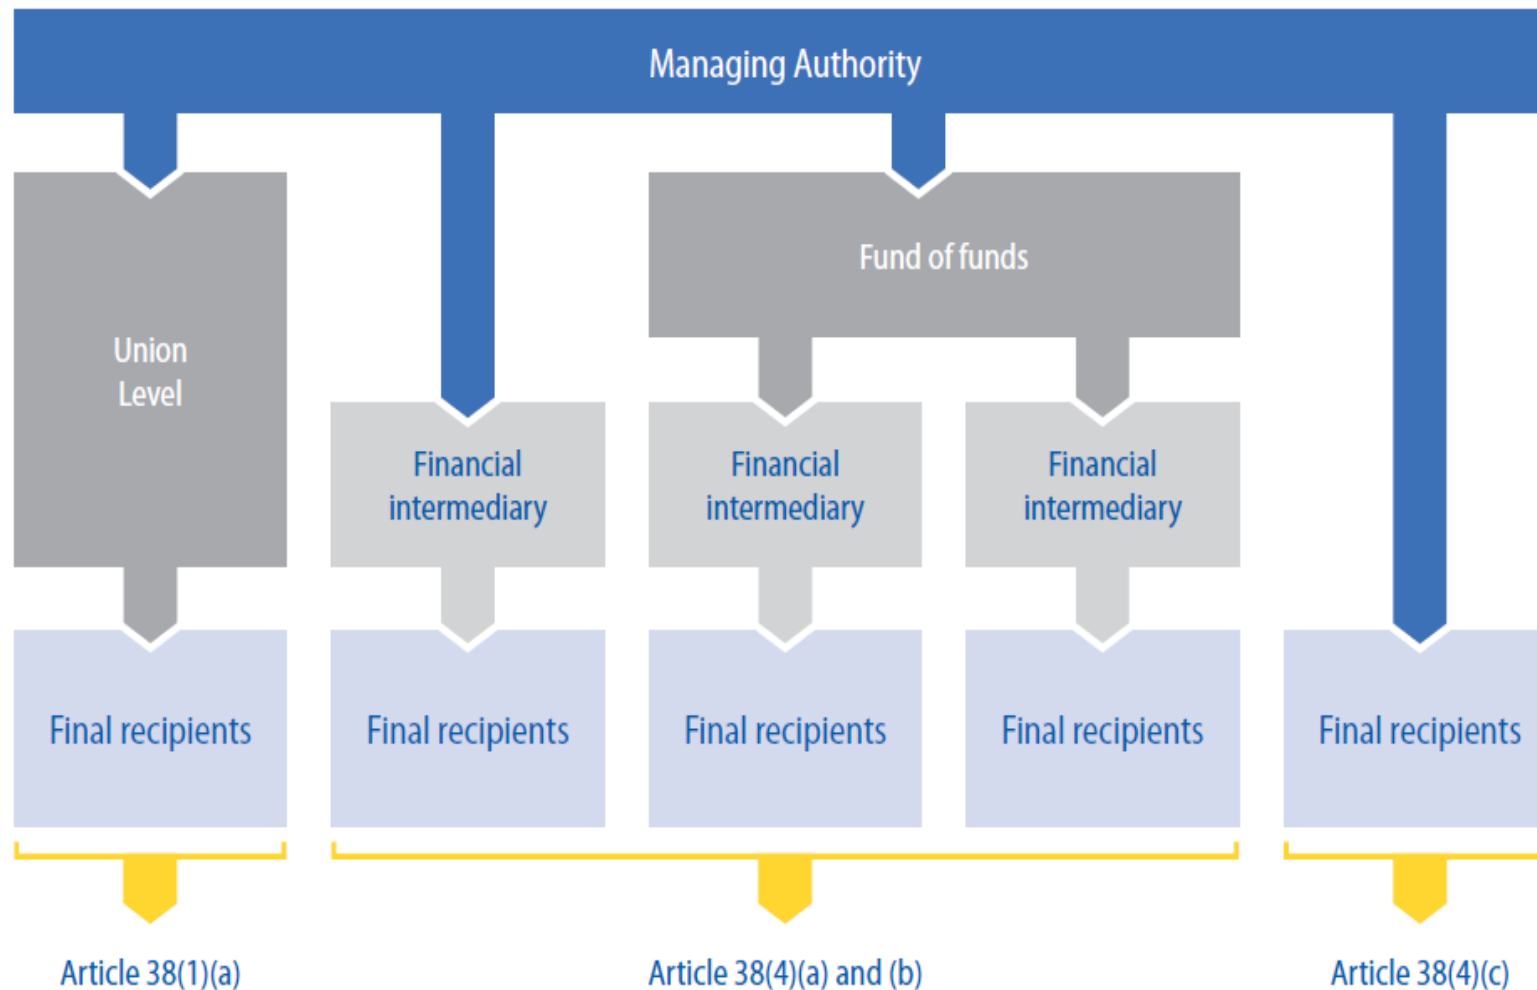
Managing Authority

Union Level

Financial intermediary

Fund of funds

Financial intermediary

Financial intermediary

Final recipients

Final recipients

Final recipients

Final recipients

Final recipients

Article 38(1)(a)

Article 38(4)(a) and (b)

Article 38(4)(c)